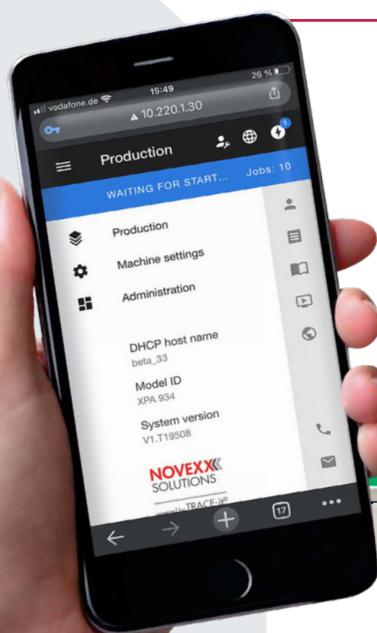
vodafone.de 15:49 26 %

10.220.1.30

1

Production

WAITING FOR START... Jobs: 10

Production

Machine settings

Administration

DHCP host name
beta_33

Model ID
XPA 934

System version
V1.T19508

NOVEXX
SOLUTIONS

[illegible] TRACE-it

17